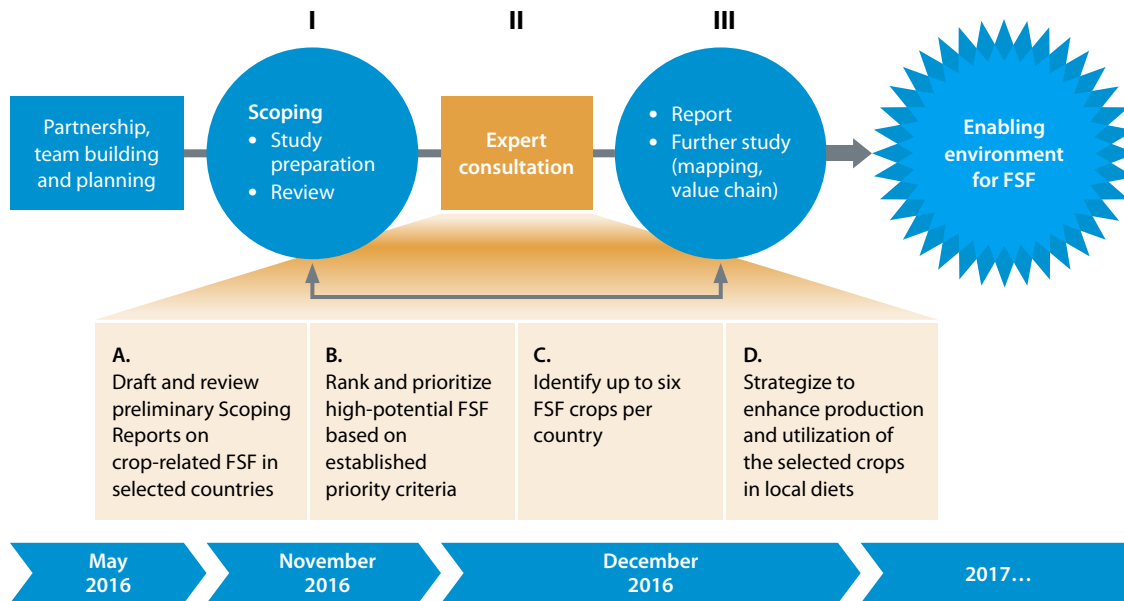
I

II

III

Partnership, team building and planning

Scoping
• Study preparation
• Review

Expert consultation

• Report
• Further study (mapping, value chain)

Enabling environment for FSF

A.
Draft and review preliminary Scoping Reports on crop-related FSF in selected countries

B.
Rank and prioritize high-potential FSF based on established priority criteria

C.
Identify up to six FSF crops per country

D.
Strategize to enhance production and utilization of the selected crops in local diets

May 2016

November 2016

December 2016

2017…